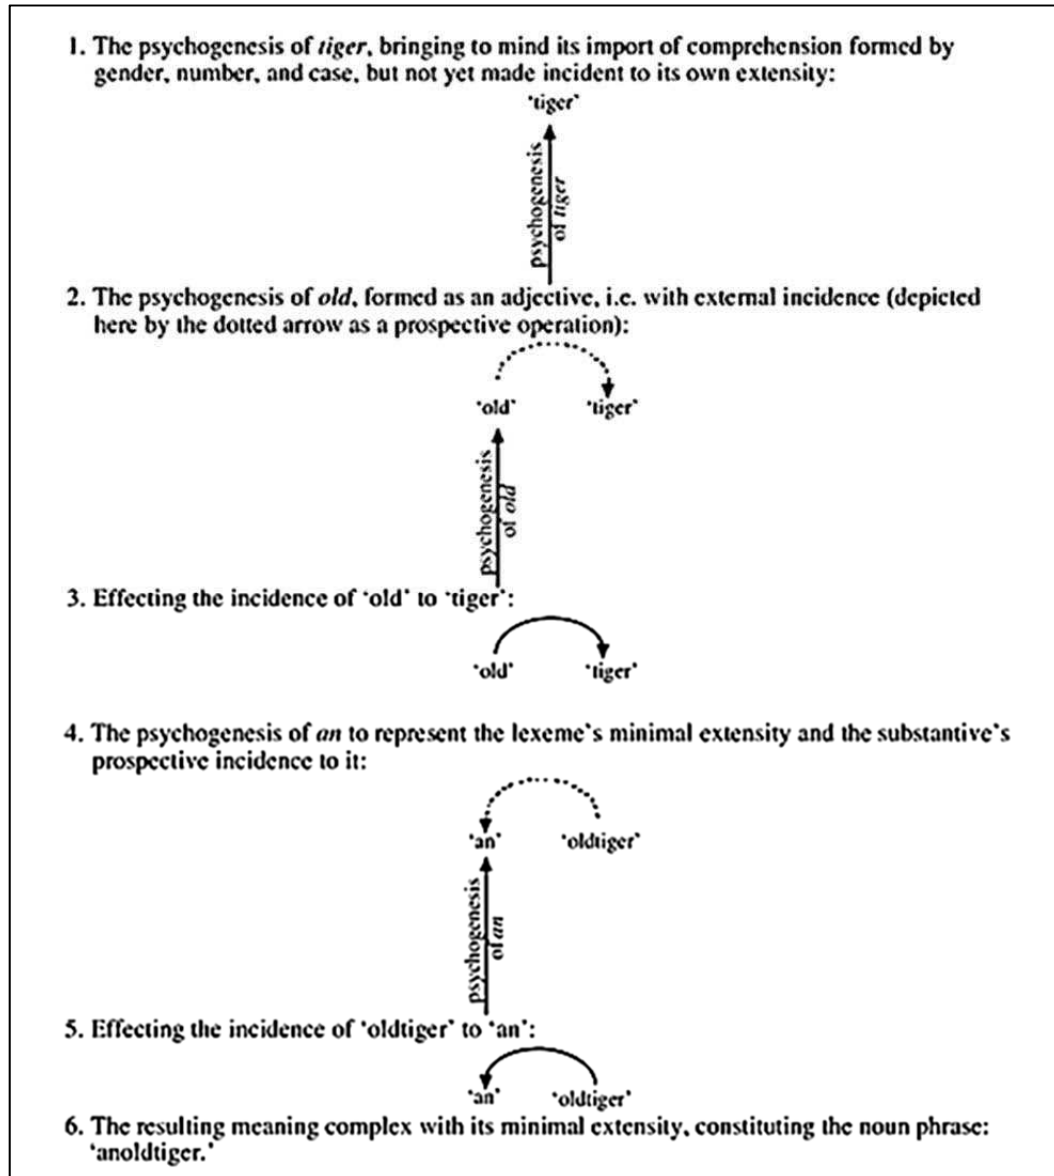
1. The psychogenesis of *tiger*, bringing to mind its import of comprehension formed by gender, number, and case, but not yet made incident to its own extensity:

'tiger'

psychogenesis of *tiger*

2. The psychogenesis of *old*, formed as an adjective, i.e. with external incidence (depicted here by the dotted arrow as a prospective operation):

'old' 'tiger'

psychogenesis of *old*

3. Effecting the incidence of 'old' to 'tiger':

'old' 'tiger'

4. The psychogenesis of *an* to represent the lexeme's minimal extensity and the substantive's prospective incidence to it:

'an' 'oldtiger'

psychogenesis of *an*

5. Effecting the incidence of 'oldtiger' to 'an':

'an' 'oldtiger'

6. The resulting meaning complex with its minimal extensity, constituting the noun phrase: 'anoldtiger.'